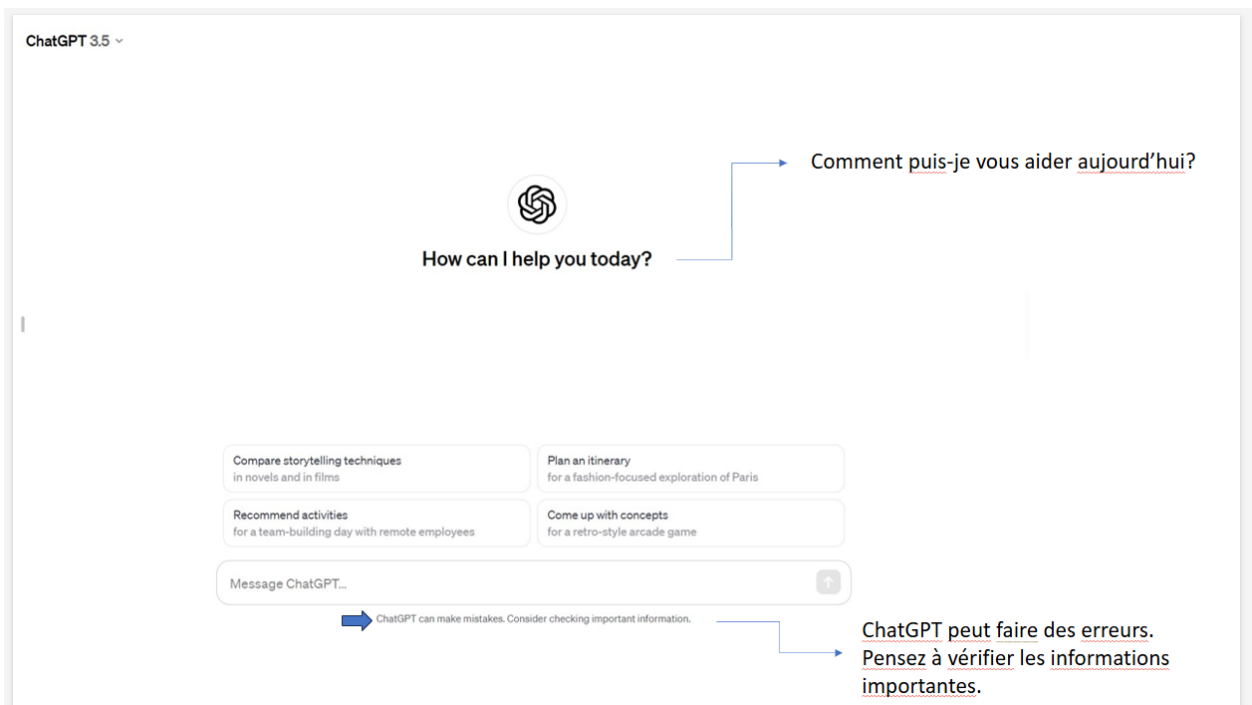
ChatGPT 3.5

Comment puis-je vous aider aujourd'hui?

How can I help you today?

Compare storytelling techniques
in novels and in films

Plan an itinerary
for a fashion-focused exploration of Paris

Recommend activities
for a team-building day with remote employees

Come up with concepts
for a retro-style arcade game

Message ChatGPT...

ChatGPT can make mistakes. Consider checking important information.

ChatGPT peut faire des erreurs. Pensez à vérifier les informations importantes.